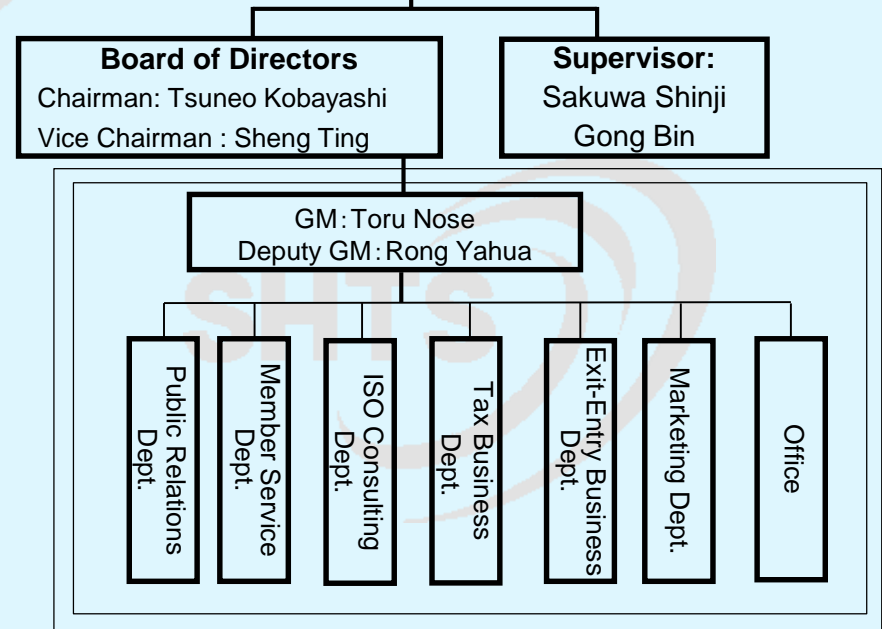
Board of Directors
Chairman: Tsuneo Kobayashi
Vice Chairman : Sheng Ting

Supervisor:
Sakuwa Shinji
Gong Bin

SHTS

GM：Toru Nose
Deputy GM：Rong Yahua

Public Relations Dept.

Member Service Dept.

ISO Consulting Dept.

Tax Business Dept.

Exit-Entry Business Dept.

Marketing Dept.

Office